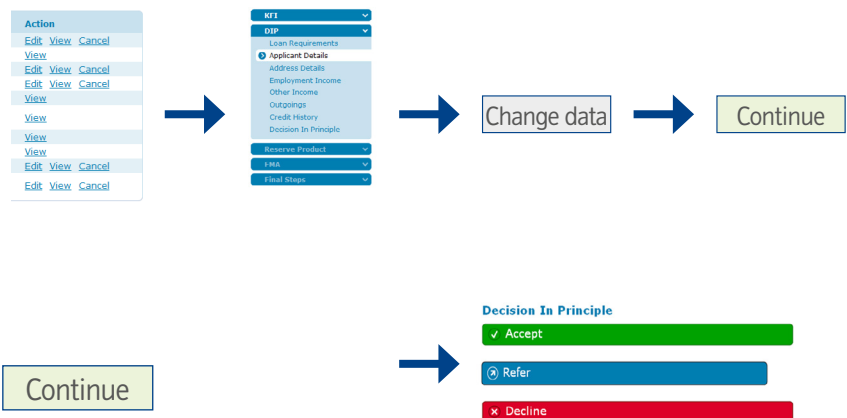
Action
Edit View Cancel
View
Edit View Cancel
Edit View Cancel
View
View
View
View
Edit View Cancel
Edit View Cancel

KFI
DIP
Loan Requirements
Applicant Details
Address Details
Employment Income
Other Income
Outgoings
Credit History
Decision In Principle
Reserve Product
FMA
Final Steps

Change data

Continue

Continue

Decision In Principle
✓ Accept
Refer
× Decline